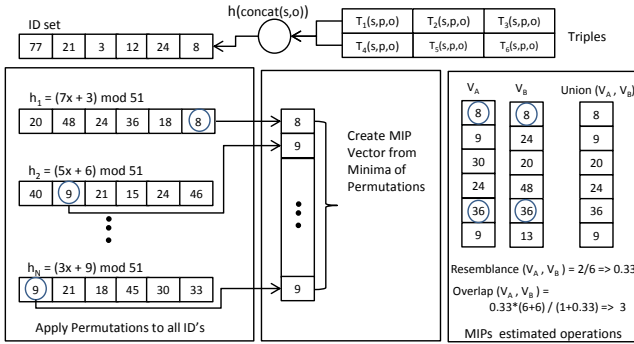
ID set

| 77 | 21 | 3 | 12 | 24 | 8 |
|---|---|---|---|---|---|

h(concat(s,o))

| $T_1$(s,p,o) | $T_2$(s,p,o) | $T_3$(s,p,o) |
|---|---|---|
| $T_4$(s,p,o) | $T_5$(s,p,o) | $T_6$(s,p,o) |

Triples

$h_1$ = (7x + 3) mod 51

| 20 | 48 | 24 | 36 | 18 | 8 |
|---|---|---|---|---|---|

$h_2$ = (5x + 6) mod 51

| 40 | 9 | 21 | 15 | 24 | 46 |
|---|---|---|---|---|---|

$h_N$ = (3x + 9) mod 51

| 9 | 21 | 18 | 45 | 30 | 33 |
|---|---|---|---|---|---|

Apply Permutations to all ID's

8
9
9

Create MIP Vector from Minima of Permutations

$V_A$ $V_B$ Union ($V_A$ , $V_B$)

| $V_A$ | $V_B$ | Union ($V_A$ , $V_B$) |
|---|---|---|
| 8 | 8 | 8 |
| 9 | 24 | 9 |
| 30 | 20 | 20 |
| 24 | 48 | 24 |
| 36 | 36 | 36 |
| 9 | 13 | 9 |

Resemblance ($V_A$ , $V_B$) = 2/6 => 0.33

Overlap ($V_A$ , $V_B$) = 0.33*(6+6) / (1+0.33) => 3

MIPs estimated operations